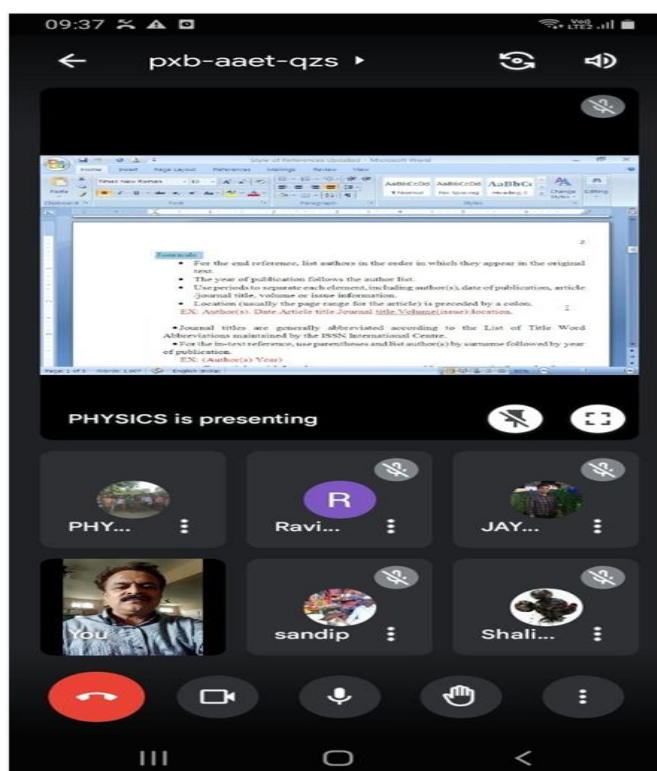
09:37

pxb-aaet-qzs ▸

Style of References Updated - Microsoft Word

Home Insert Page Layout References Mailings Review View

Times New Roman

AaBbCcDd AaBbCcDd AaBbCc
¶ Normal No Spacing Heading 1

Change Styles

Editing

Paste

Clipboard Font Paragraph Styles

Essentials:
• For the end reference, list authors in the order in which they appear in the original text.
• The year of publication follows the author list.
• Use periods to separate each element, including author(s), date of publication, article /journal title, volume or issue information.
• Location (usually the page range for the article) is preceded by a colon.
EX: Author(s). Date Article title Journal title.Volume(issue):location.

• Journal titles are generally abbreviated according to the List of Title Word Abbreviations maintained by the ISSN International Centre.
• For the in-text reference, use parentheses and list author(s) by surname followed by year of publication.
EX: (Author(s) Year)

Page: 1 of 5 Words: 1,007 English (India)

PHYSICS is presenting

PHY...

R

Ravi...

JAY...

You

sandip

Shali...